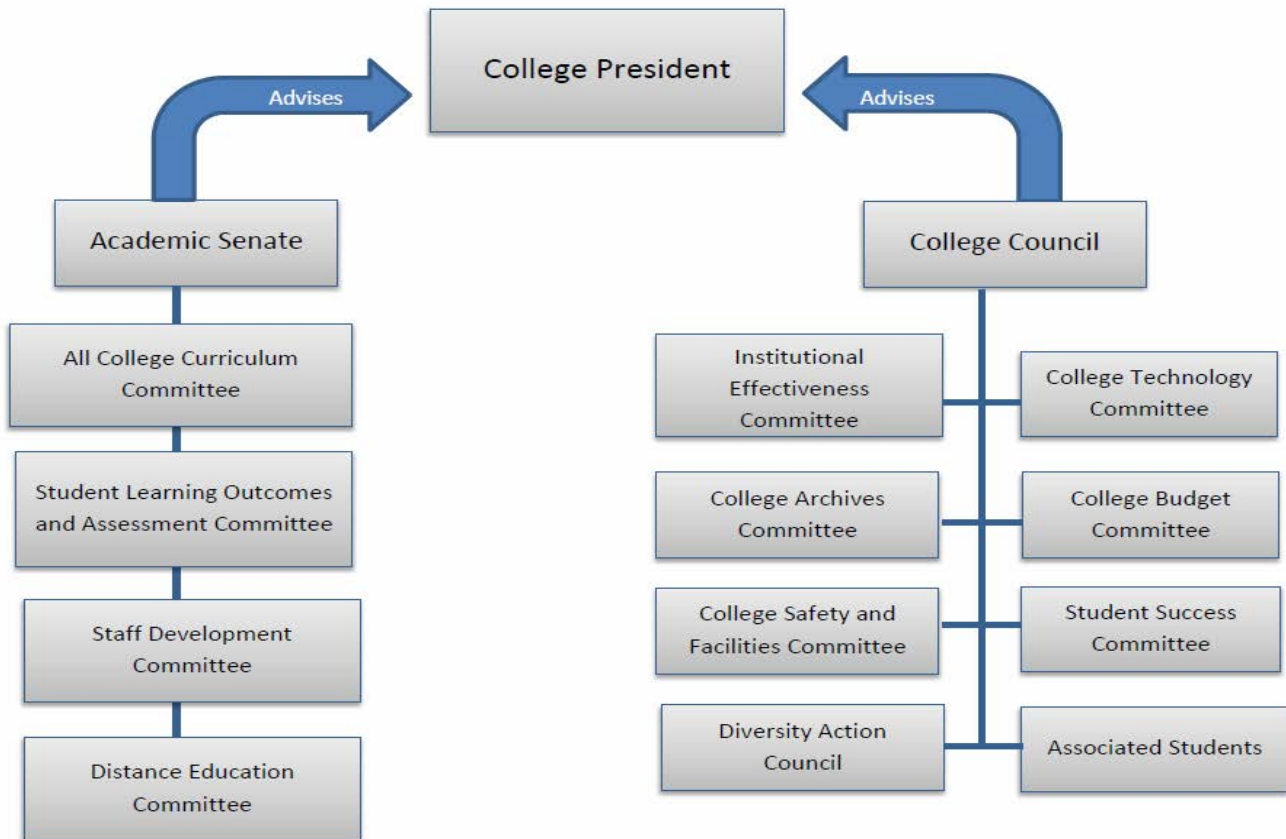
College President

Advises

Advises

Academic Senate

All College Curriculum Committee

Student Learning Outcomes and Assessment Committee

Staff Development Committee

Distance Education Committee

College Council

Institutional Effectiveness Committee

College Technology Committee

College Archives Committee

College Budget Committee

College Safety and Facilities Committee

Student Success Committee

Diversity Action Council

Associated Students